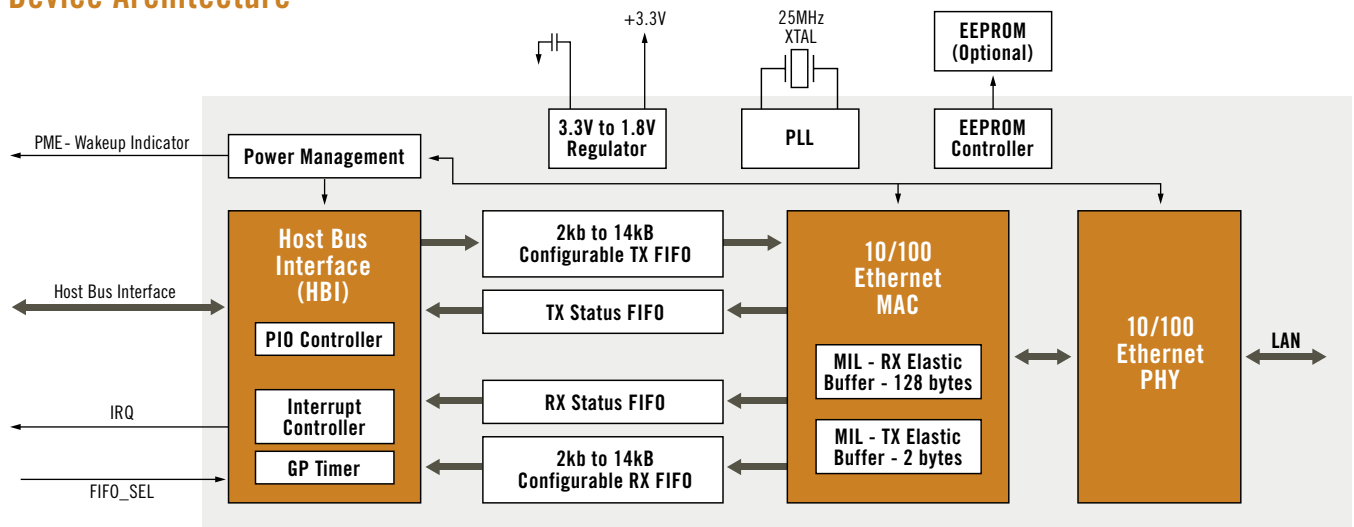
Device Architecture

+3.3V

25MHz XTAL

EEPROM (Optional)

3.3V to 1.8V Regulator

PLL

EEPROM Controller

PME - Wakeup Indicator

Power Management

Host Bus Interface (HBI)

PIO Controller

Interrupt Controller

GP Timer

Host Bus Interface

IRQ

FIFO_SEL

2kb to 14kB Configurable TX FIFO

TX Status FIFO

RX Status FIFO

2kb to 14kB Configurable RX FIFO

10/100 Ethernet MAC

MIL - RX Elastic Buffer - 128 bytes

MIL - TX Elastic Buffer - 2 bytes

10/100 Ethernet PHY

LAN